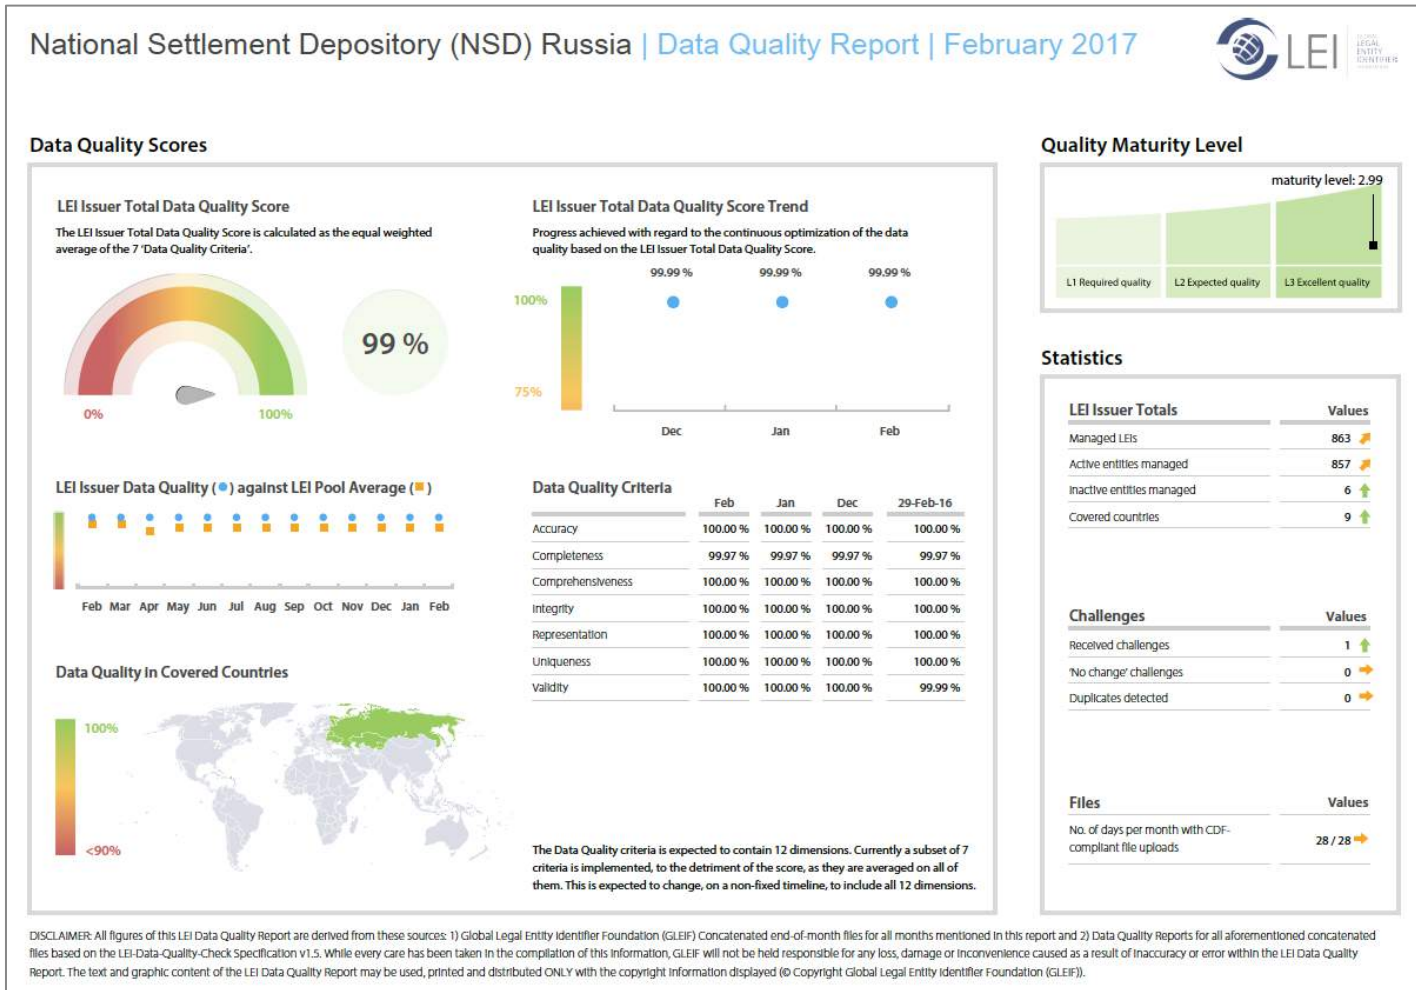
National Settlement Depository (NSD) Russia | Data Quality Report | February 2017

LEI

Data Quality Scores

LEI Issuer Total Data Quality Score

The LEI Issuer Total Data Quality Score is calculated as the equal weighted average of the 7 'Data Quality Criteria'.

0%

100%

99 %

LEI Issuer Total Data Quality Score Trend

Progress achieved with regard to the continuous optimization of the data quality based on the LEI Issuer Total Data Quality Score.

100%

75%

99.99 %

99.99 %

99.99 %

Dec

Jan

Feb

LEI Issuer Data Quality (●) against LEI Pool Average (■)

Feb Mar Apr May Jun Jul Aug Sep Oct Nov Dec Jan Feb

Data Quality Criteria

| | Feb | Jan | Dec | 29-Feb-16 |
|---|---|---|---|---|
| Accuracy | 100.00 % | 100.00 % | 100.00 % | 100.00 % |
| Completeness | 99.97 % | 99.97 % | 99.97 % | 99.97 % |
| Comprehensiveness | 100.00 % | 100.00 % | 100.00 % | 100.00 % |
| Integrity | 100.00 % | 100.00 % | 100.00 % | 100.00 % |
| Representation | 100.00 % | 100.00 % | 100.00 % | 100.00 % |
| Uniqueness | 100.00 % | 100.00 % | 100.00 % | 100.00 % |
| Validity | 100.00 % | 100.00 % | 100.00 % | 99.99 % |

Data Quality in Covered Countries

100%

<90%

The Data Quality criteria is expected to contain 12 dimensions. Currently a subset of 7 criteria is implemented, to the detriment of the score, as they are averaged on all of them. This is expected to change, on a non-fixed timeline, to include all 12 dimensions.

Quality Maturity Level

maturity level: 2.99

L1 Required quality

L2 Expected quality

L3 Excellent quality

Statistics

| LEI Issuer Totals | Values |
|---|---|
| Managed LEIs | 863 |
| Active entities managed | 857 |
| Inactive entities managed | 6 |
| Covered countries | 9 |

| Challenges | Values |
|---|---|
| Received challenges | 1 |
| 'No change' challenges | 0 |
| Duplicates detected | 0 |

| Files | Values |
|---|---|
| No. of days per month with CDF-compliant file uploads | 28 / 28 |

DISCLAIMER: All figures of this LEI Data Quality Report are derived from these sources: 1) Global Legal Entity Identifier Foundation (GLEIF) Concatenated end-of-month files for all months mentioned in this report and 2) Data Quality Reports for all aforementioned concatenated files based on the LEI-Data-Quality-Check Specification v1.5. While every care has been taken in the compilation of this information, GLEIF will not be held responsible for any loss, damage or inconvenience caused as a result of inaccuracy or error within the LEI Data Quality Report. The text and graphic content of the LEI Data Quality Report may be used, printed and distributed ONLY with the copyright information displayed (© Copyright Global Legal Entity Identifier Foundation (GLEIF)).